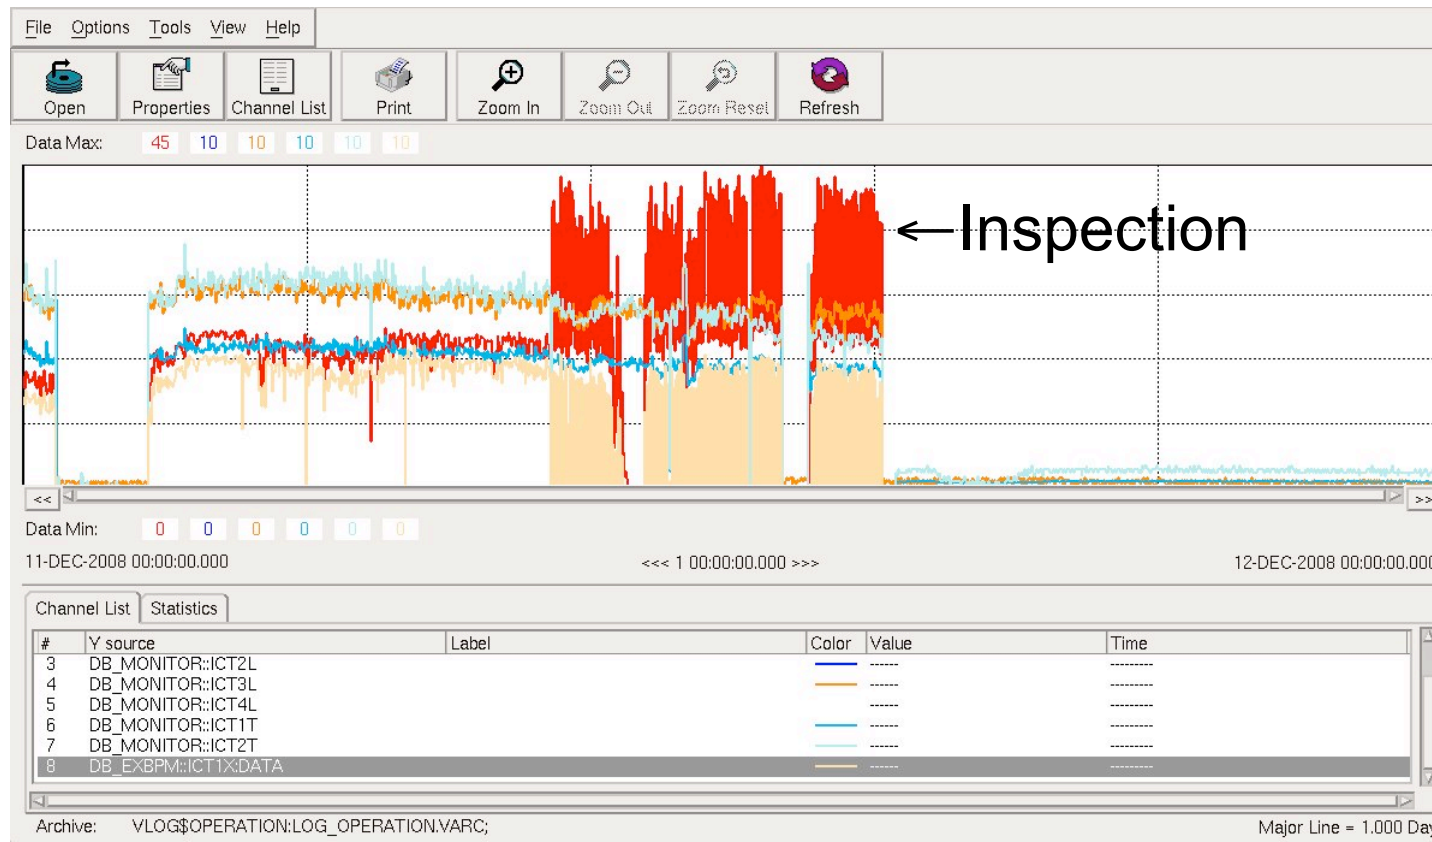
File Options Tools View Help

Open Properties Channel List Print Zoom In Zoom Out Zoom Reset Refresh

Data Max: 45 10 10 10 10 10

←Inspection

<< >>

Data Min: 0 0 0 0 0 0

11-DEC-2008 00:00:00.000 <<< 1 00:00:00.000 >>> 12-DEC-2008 00:00:00.000

Channel List Statistics

| # | Y source | Label | Color | Value | Time |
|---|---|---|---|---|---|
| 3 | DB_MONITOR::ICT2L | | | ------ | --------- |
| 4 | DB_MONITOR::ICT3L | | | ------ | --------- |
| 5 | DB_MONITOR::ICT4L | | | ------ | --------- |
| 6 | DB_MONITOR::ICT1T | | | ------ | --------- |
| 7 | DB_MONITOR::ICT2T | | | ------ | --------- |
| 8 | DB_EXBPM::ICT1X:DATA | | | ------ | --------- |

Archive: VLOG$OPERATION:LOG_OPERATION.VARC; Major Line = 1.000 Day